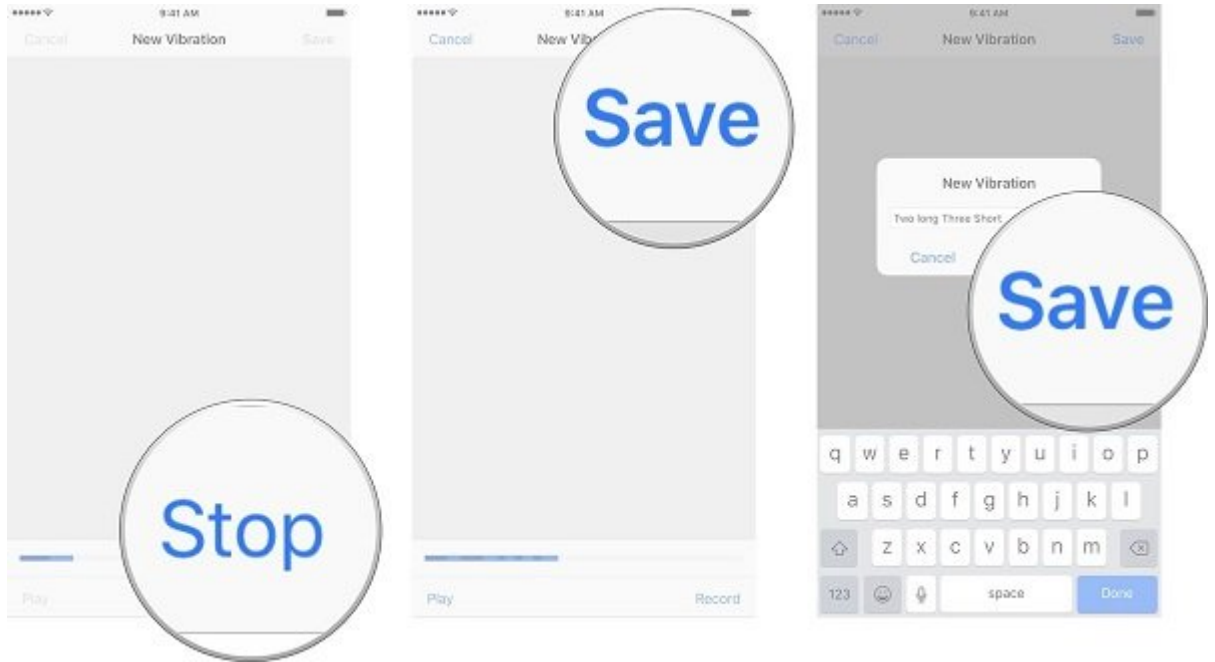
9:41 AM
Cancel New Vibration Save

Stop

Play

9:41 AM
Cancel New Vib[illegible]

Save

Play Record

9:41 AM
Cancel New Vibration Save

New Vibration
Two long Three Short
Cancel

Save

q w e r t y u i o p
a s d f g h j k l
z x c v b n m
123 space Done